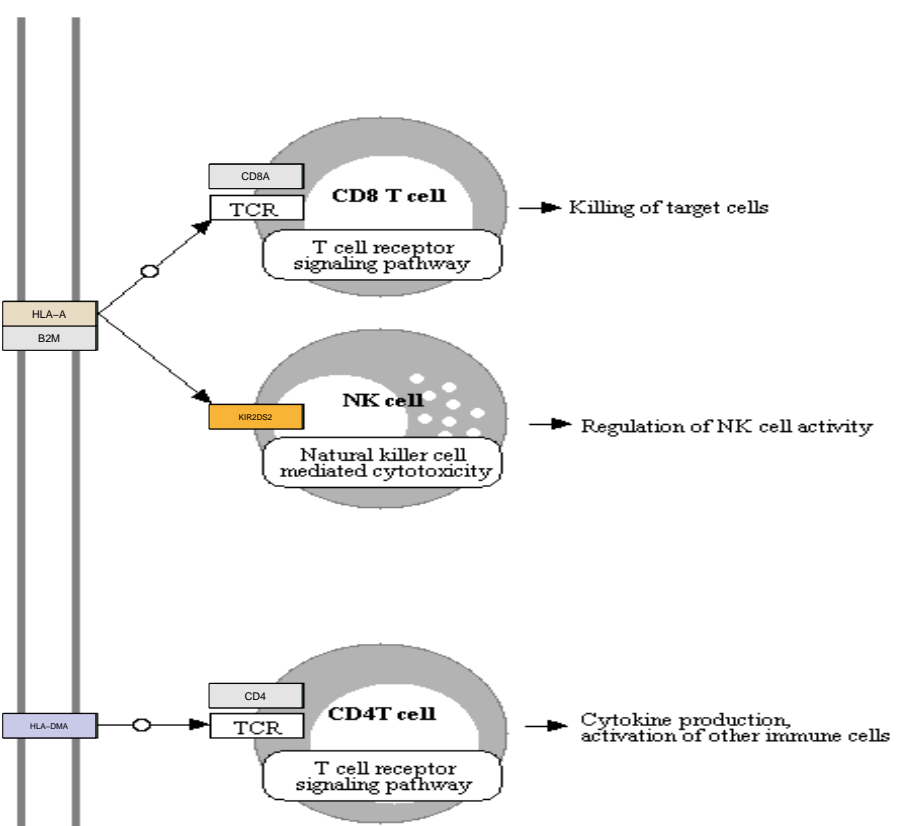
CD8A

TCR

CD8 T cell

Killing of target cells

T cell receptor signaling pathway

HLA-A

B2M

KIR2DS2

NK cell

Regulation of NK cell activity

Natural killer cell mediated cytotoxicity

CD4

HLA-DMA

TCR

CD4T cell

Cytokine production, activation of other immune cells

T cell receptor signaling pathway